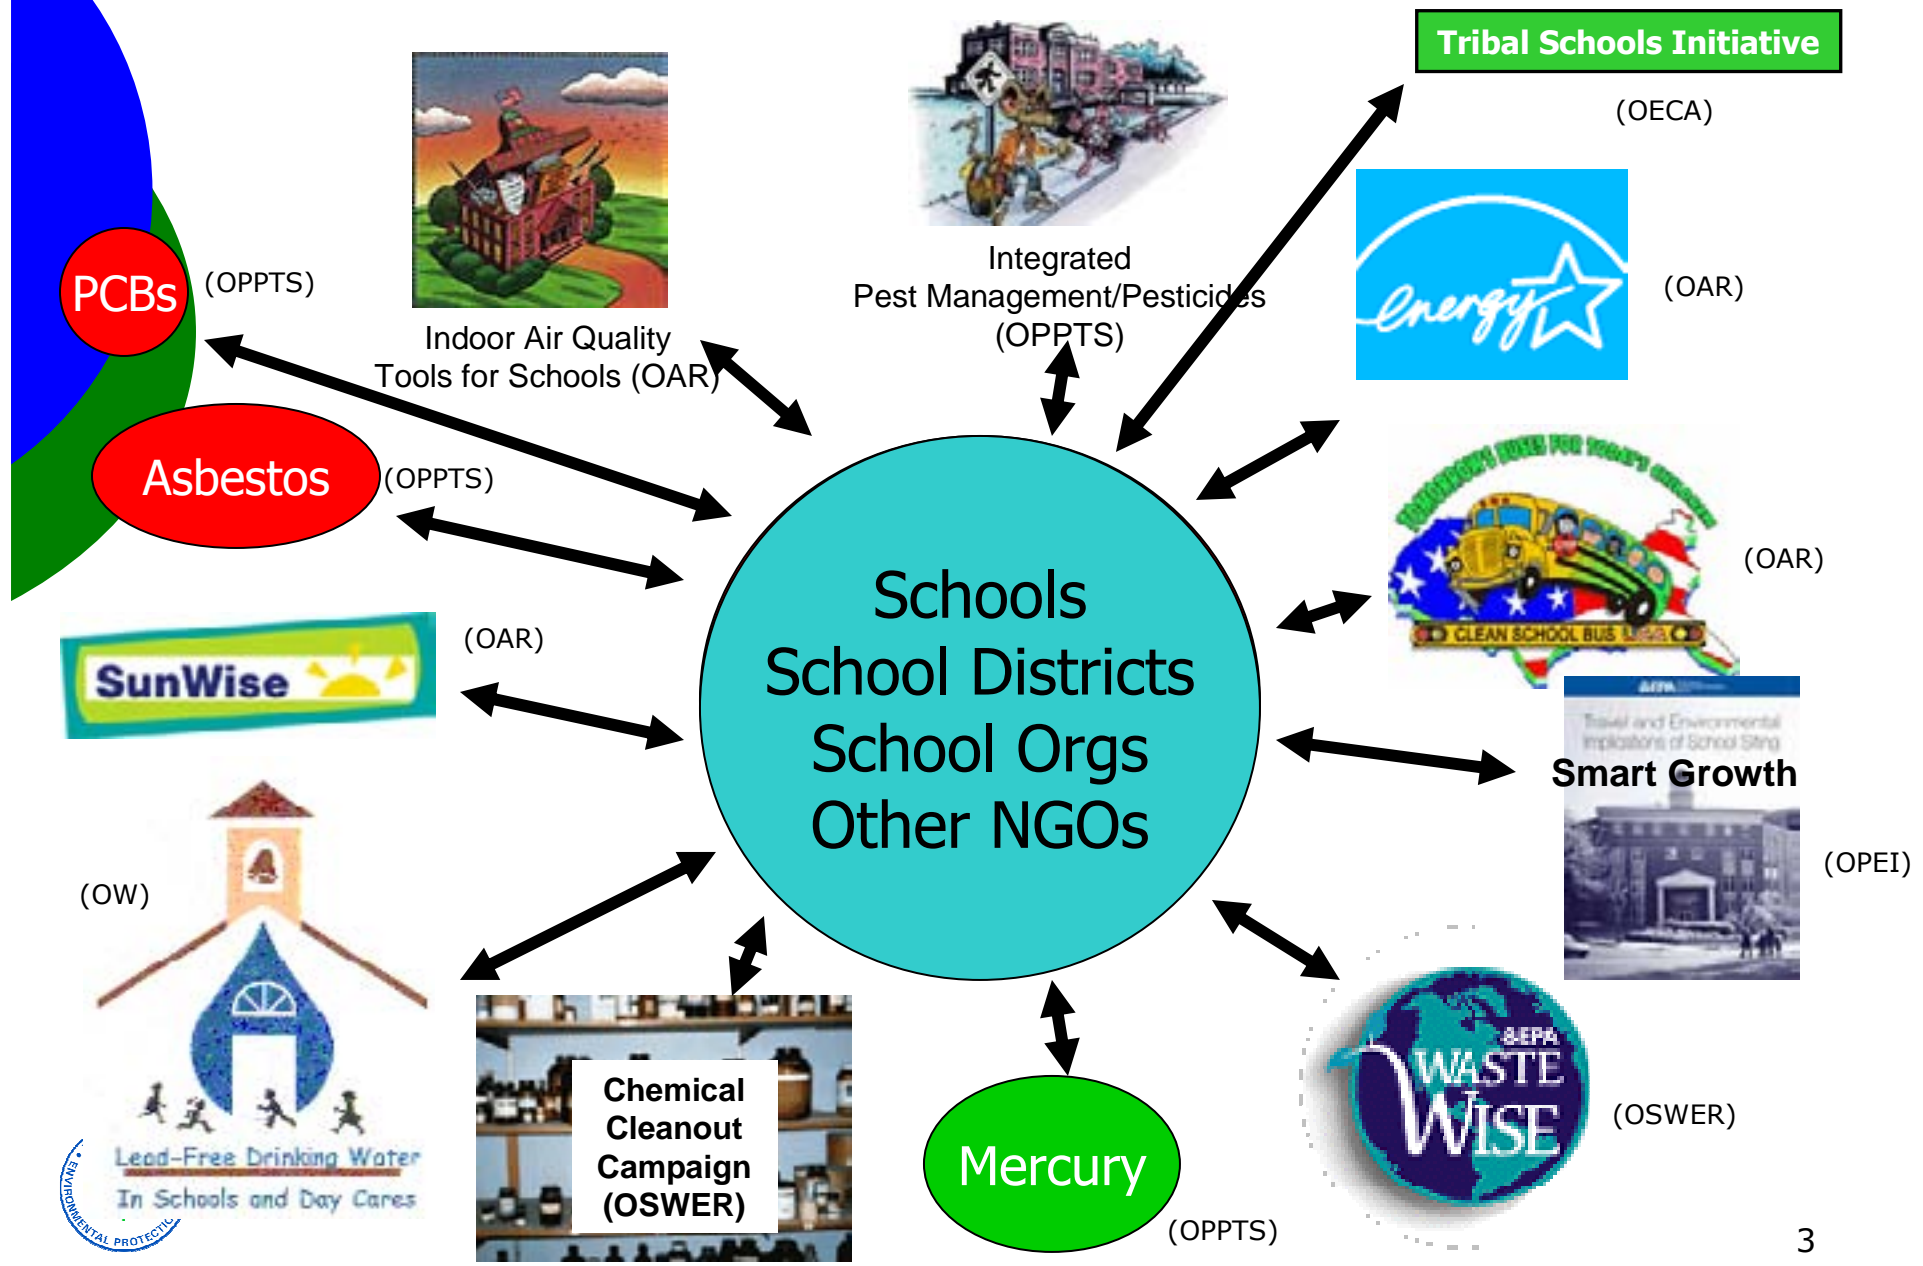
Tribal Schools Initiative

(OECA)

PCBs (OPPTS)

Indoor Air Quality Tools for Schools (OAR)

Integrated Pest Management/Pesticides (OPPTS)

energy (OAR)

Asbestos (OPPTS)

TOMORROW'S IDEAS FOR TODAY'S CHILDREN CLEAN SCHOOL BUS USA (OAR)

SunWise (OAR)

Schools
School Districts
School Orgs
Other NGOs

Travel and Environmental Implications of School Siting
Smart Growth

(OPEI)

(OW)

Lead-Free Drinking Water In Schools and Day Cares

ENVIRONMENTAL PROTECTION

Chemical Cleanout Campaign (OSWER)

Mercury (OPPTS)

EPA WASTE WISE (OSWER)

3